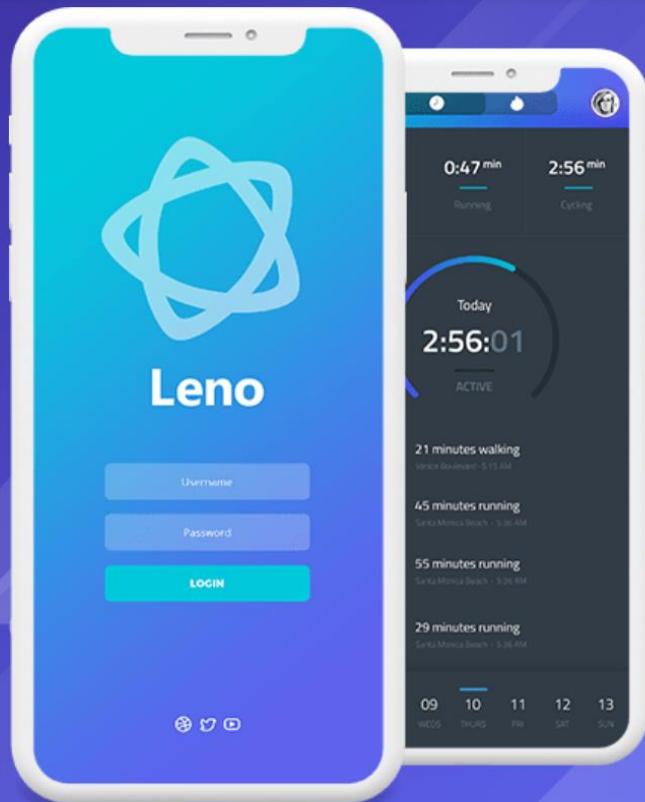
Leno

Username

Password

LOGIN

0:47 min
Running

2:56 min
Cycling

Today
2:56:01
ACTIVE

21 minutes walking
Venice Boulevard • 5:15 AM

45 minutes running
Santa Monica Beach • 5:36 AM

55 minutes running
Santa Monica Beach • 5:36 AM

29 minutes running
Santa Monica Beach • 5:36 AM

09
WEDS
10
THURS
11
FRI
12
SAT
13
SUN